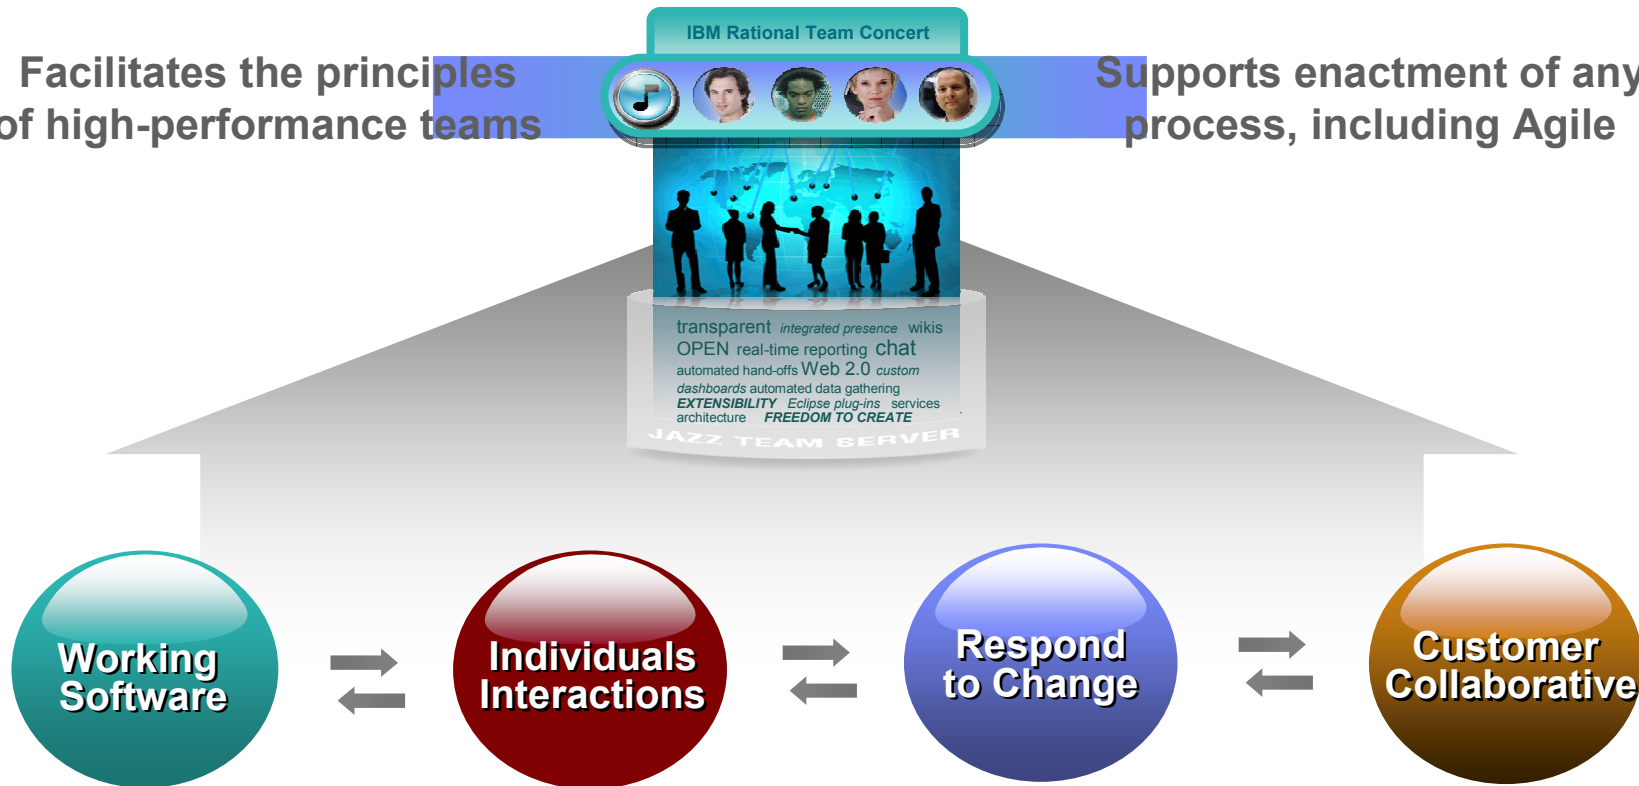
IBM Rational Team Concert

Facilitates the principles of high-performance teams

Supports enactment of any process, including Agile

transparent integrated presence wikis OPEN real-time reporting chat automated hand-offs Web 2.0 custom dashboards automated data gathering EXTENSIBILITY Eclipse plug-ins services architecture FREEDOM TO CREATE

JAZZ TEAM SERVER

Working Software

Individuals Interactions

Respond to Change

Customer Collaborative